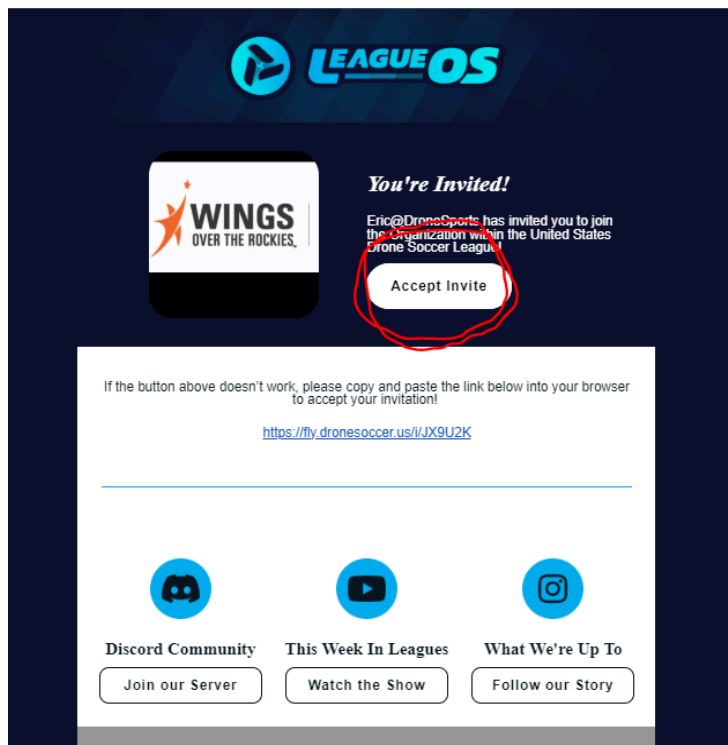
LEAGUE OS

WINGS OVER THE ROCKIES

You're Invited!

Eric@DroneSports has invited you to join the Organization within the United States Drone Soccer League!

Accept Invite

If the button above doesn't work, please copy and paste the link below into your browser to accept your invitation!

https://fly.dronesoccer.us/i/JX9U2K

Discord Community
Join our Server

This Week In Leagues
Watch the Show

What We're Up To
Follow our Story